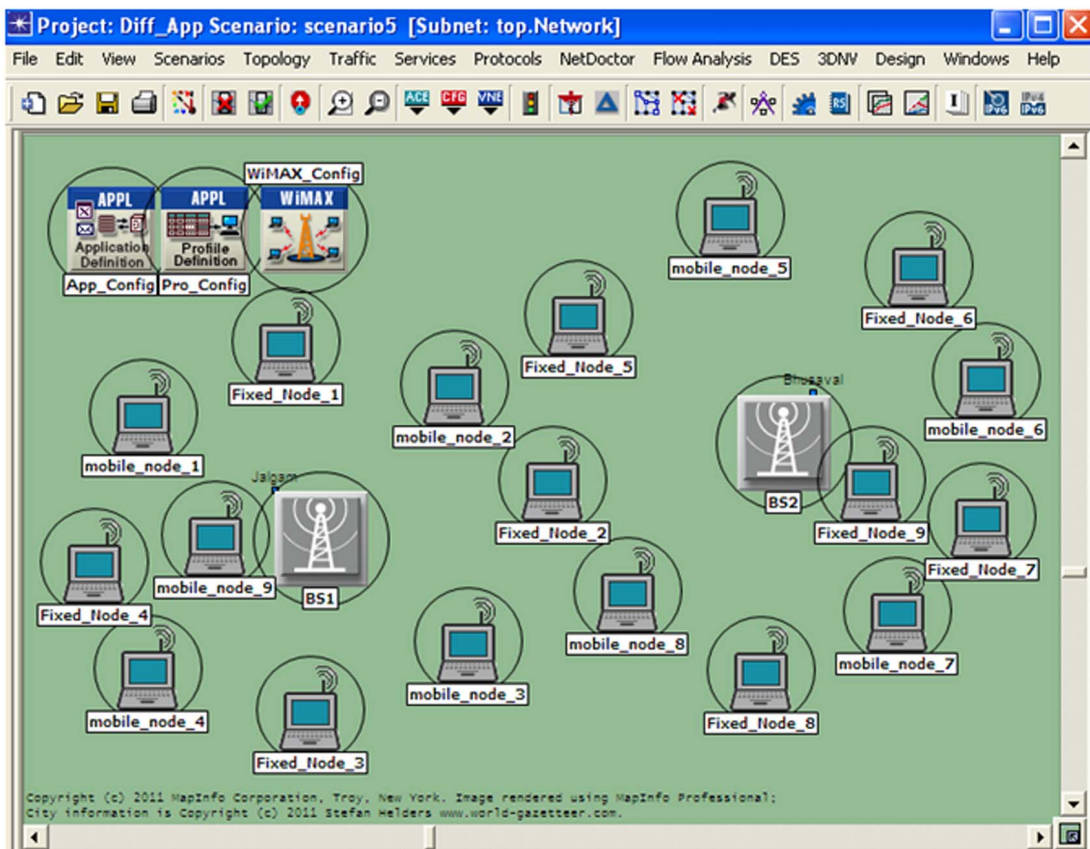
Project: Diff_App Scenario: scenario5 [Subnet: top.Network]

File Edit View Scenarios Topology Traffic Services Protocols NetDoctor Flow Analysis DES 3DNV Design Windows Help

ACE CFG VNE IPv6 IPv4 IPv6

WiMAX_Config

APPL Application Definition

APPL Profile Definition

WiMAX

App_Config Pro_Config

mobile_node_5

Fixed_Node_6

Fixed_Node_5

Fixed_Node_1

Bhusaval

mobile_node_6

mobile_node_2

mobile_node_1

Jalgaon

BS2

Fixed_Node_2

Fixed_Node_9

mobile_node_9

Fixed_Node_7

BS1

Fixed_Node_4

mobile_node_8

mobile_node_7

mobile_node_3

mobile_node_4

Fixed_Node_8

Fixed_Node_3

Copyright (c) 2011 MapInfo Corporation, Troy, New York. Image rendered using MapInfo Professional;
City information is Copyright (c) 2011 Stefan Helders www.world-gazetteer.com.